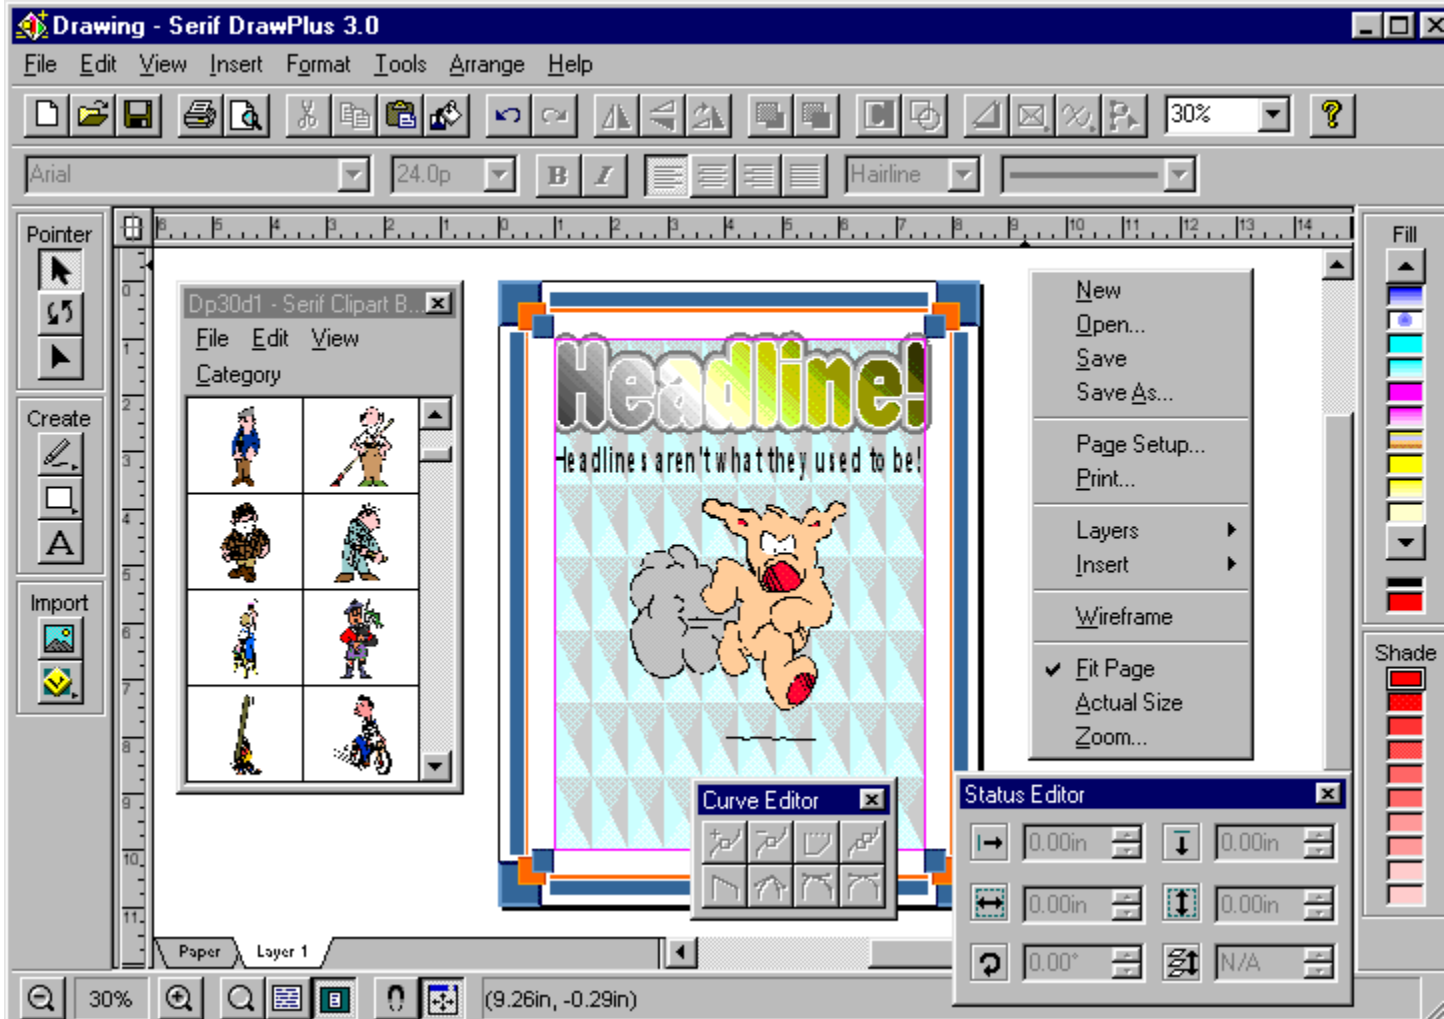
Drawing - Serif DrawPlus 3.0

File Edit View Insert Format Tools Arrange Help

30%

Arial 24.0p B I Hairline

Pointer

Create

Import

Fill

Shade

Dp30d1 - Serif Clipart B...

File Edit View

Category

Headline!

Headlines aren't what they used to be!

New
Open...
Save
Save As...
Page Setup...
Print...
Layers
Insert
Wireframe
Fit Page
Actual Size
Zoom...

Curve Editor

Status Editor

0.00in 0.00in
0.00in 0.00in
0.00° N/A

Paper Layer 1

30%

(9.26in, -0.29in)